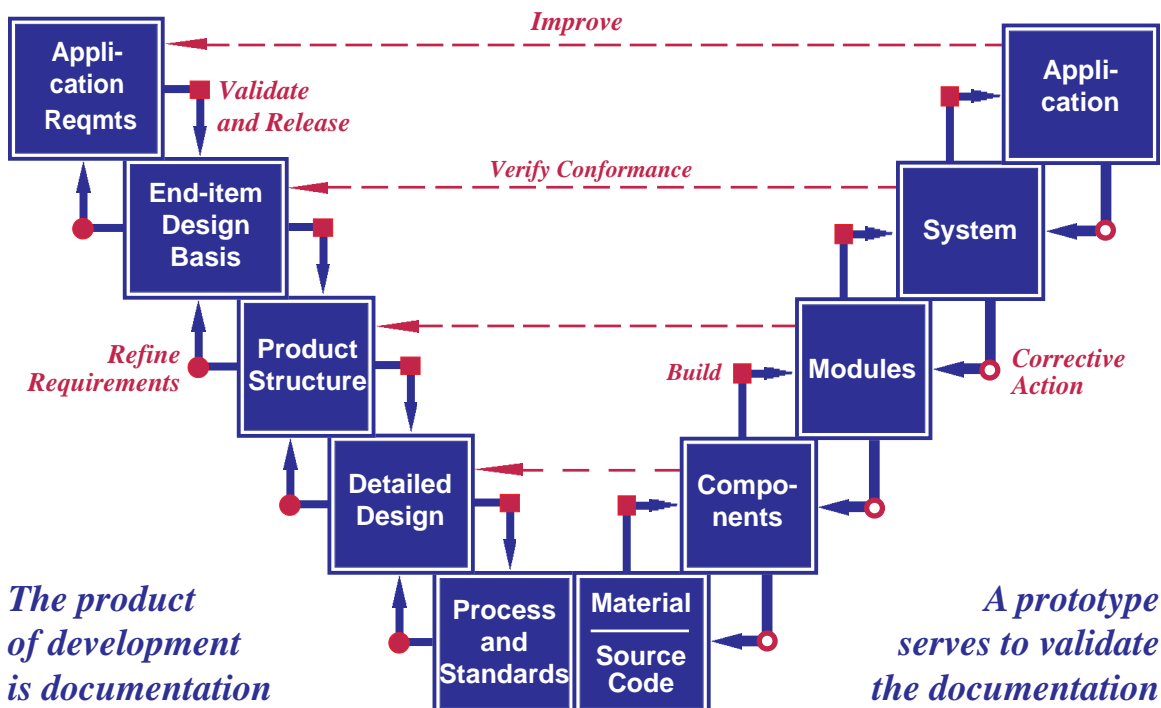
Improve

Application Reqmts

Validate and Release

Application

Verify Conformance

End-item Design Basis

System

Product Structure

Refine Requirements

Modules

Build

Corrective Action

Detailed Design

Components

Process and Standards

Material

Source Code

The product of development is documentation

A prototype serves to validate the documentation